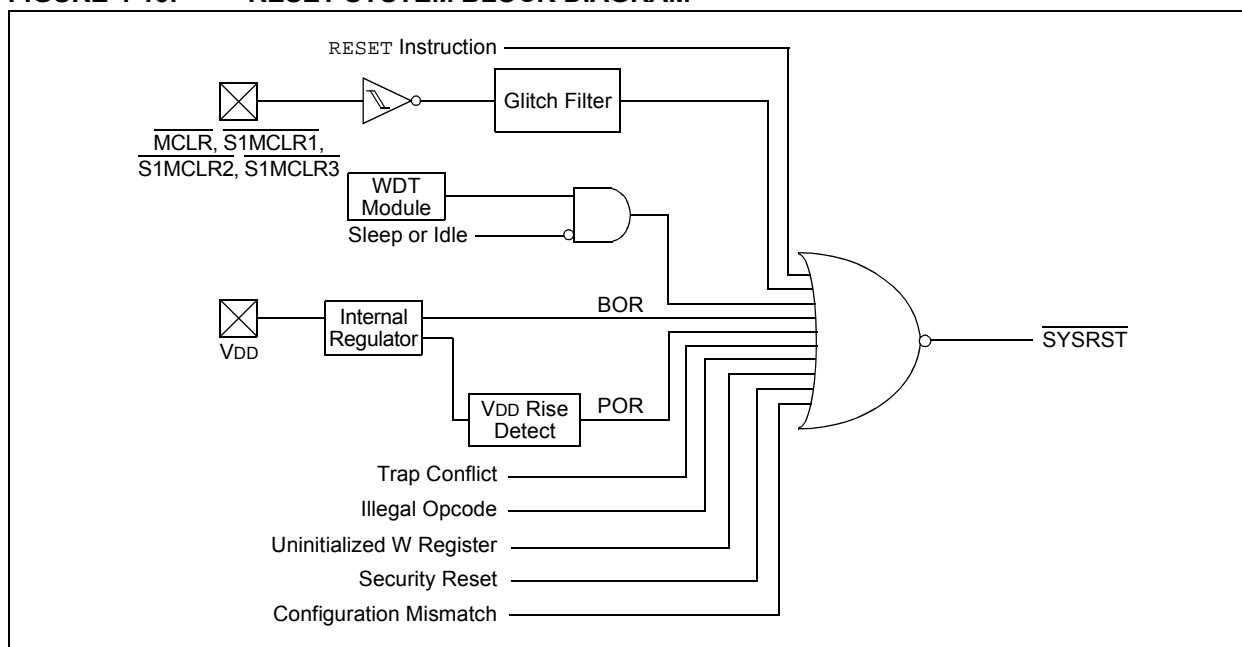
FIGURE 4-10: RESET SYSTEM BLOCK DIAGRAM

RESET Instruction

Glitch Filter

$\overline{MCLR}$, $\overline{S1MCLR1}$, $\overline{S1MCLR2}$, $\overline{S1MCLR3}$

WDT Module

Sleep or Idle

BOR

Internal Regulator

VDD

VDD Rise Detect

POR

$\overline{SYSRST}$

Trap Conflict

Illegal Opcode

Uninitialized W Register

Security Reset

Configuration Mismatch